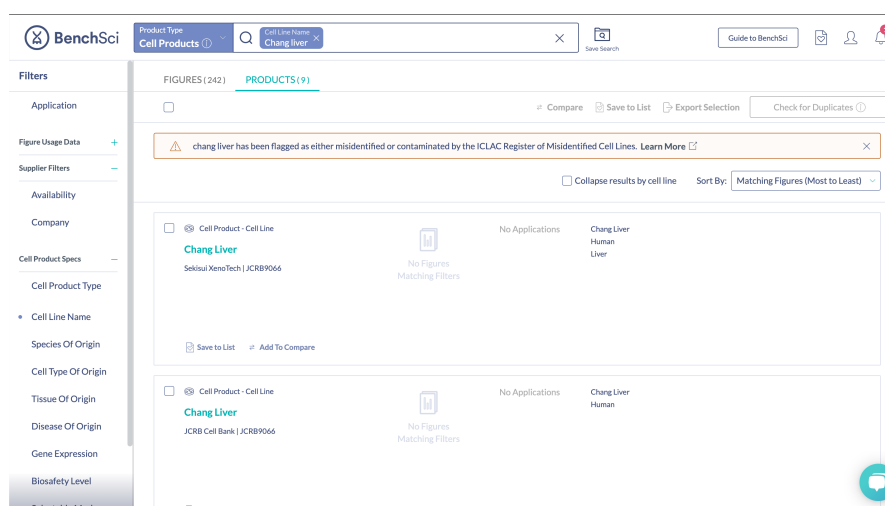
BenchSci

Product Type
Cell Products ⓘ

Cell Line Name
Chang liver ×

Save Search

Guide to BenchSci

Filters

Application

Figure Usage Data +

Supplier Filters −

Availability

Company

Cell Product Specs −

Cell Product Type

Cell Line Name

Species Of Origin

Cell Type Of Origin

Tissue Of Origin

Disease Of Origin

Gene Expression

Biosafety Level

FIGURES (242) PRODUCTS (9)

Compare Save to List Export Selection Check for Duplicates ⓘ

chang liver has been flagged as either misidentified or contaminated by the ICLAC Register of Misidentified Cell Lines. Learn More

Collapse results by cell line Sort By: Matching Figures (Most to Least)

Cell Product - Cell Line
Chang Liver
Sekisui XenoTech | JCRB9066
No Figures Matching Filters
No Applications
Chang Liver
Human
Liver
Save to List Add To Compare

Cell Product - Cell Line
Chang Liver
JCRB Cell Bank | JCRB9066
No Figures Matching Filters
No Applications
Chang Liver
Human